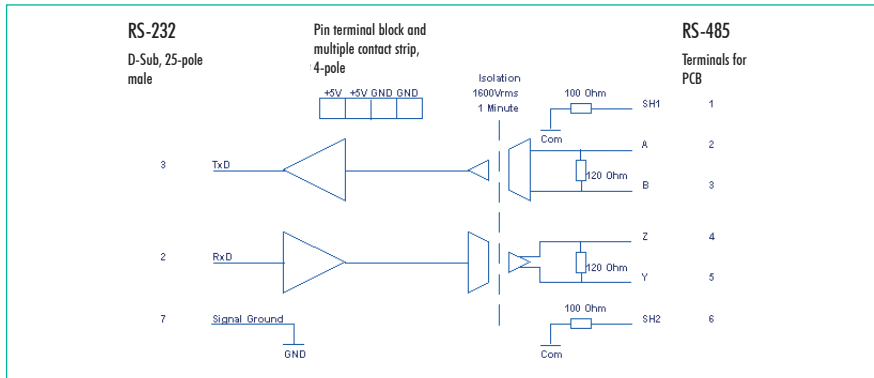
RS-232

D-Sub, 25-pole male

Pin terminal block and multiple contact strip, 4-pole

| +5V | +5V | GND | GND |
|---|---|---|---|

RS-485

Terminals for PCB

Isolation
1600Vrms
1 Minute

100 Ohm

SH1 1

Com

A 2

120 Ohm

B 3

3 TxD

Z 4

2 RxD

120 Ohm

Y 5

100 Ohm

SH2 6

7 Signal Ground

GND

Com